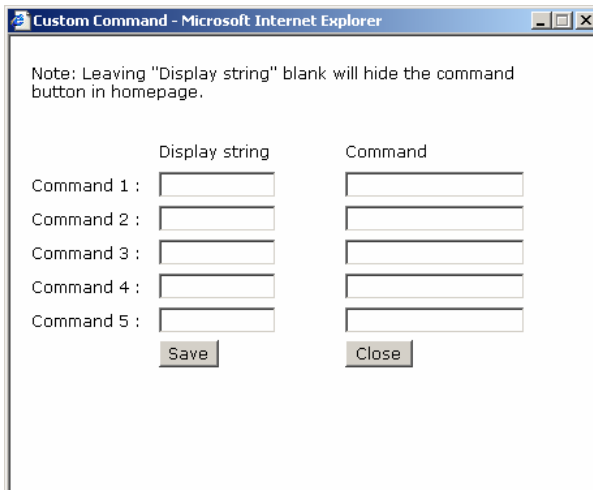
Custom Command - Microsoft Internet Explorer

Note: Leaving "Display string" blank will hide the command button in homepage.

| | Display string | Command |
|---|---|---|
| Command 1 : | | |
| Command 2 : | | |
| Command 3 : | | |
| Command 4 : | | |
| Command 5 : | | |

Save

Close